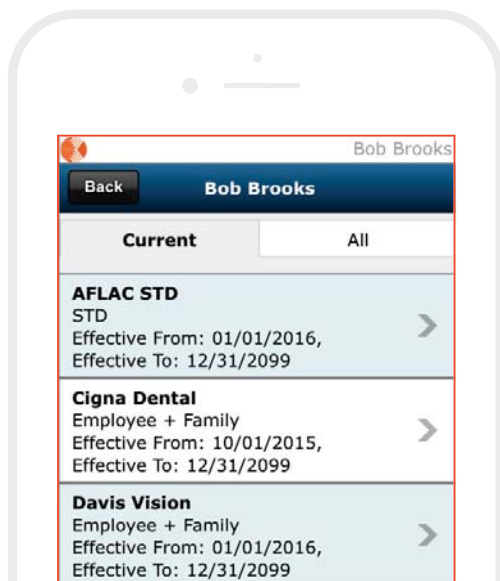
Bob Brooks

Back

Bob Brooks

Current

All

AFLAC STD
STD
Effective From: 01/01/2016,
Effective To: 12/31/2099

Cigna Dental
Employee + Family
Effective From: 10/01/2015,
Effective To: 12/31/2099

Davis Vision
Employee + Family
Effective From: 01/01/2016,
Effective To: 12/31/2099